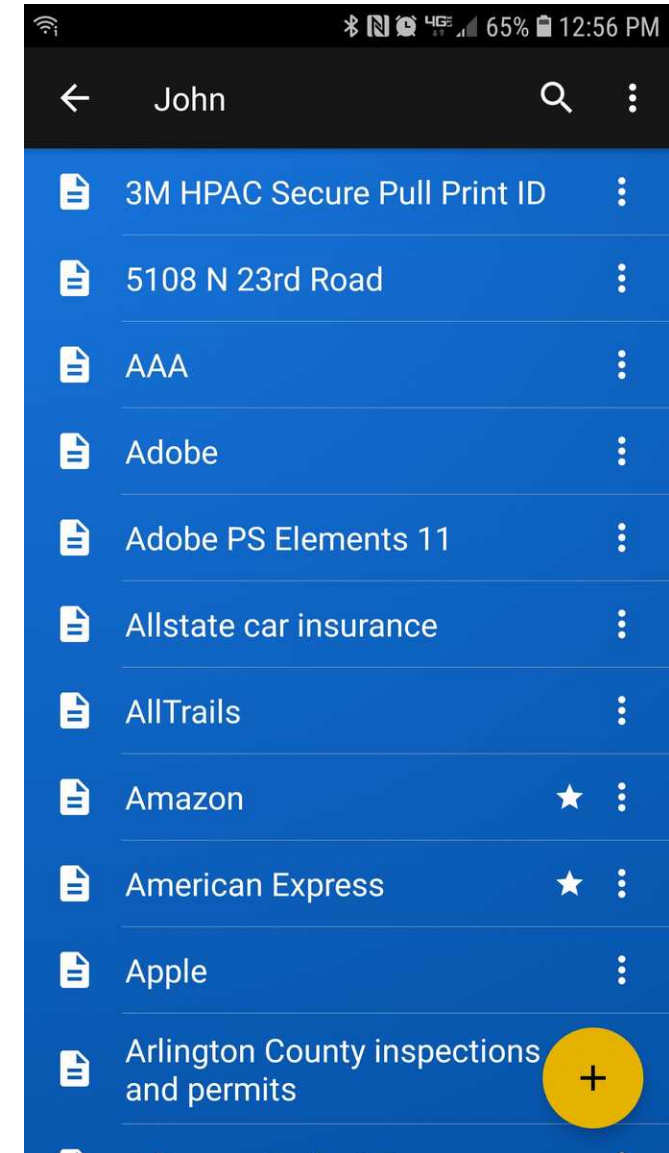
4G 65% 12:56 PM

John

3M HPAC Secure Pull Print ID

5108 N 23rd Road

AAA

Adobe

Adobe PS Elements 11

Allstate car insurance

AllTrails

Amazon

American Express

Apple

Arlington County inspections and permits

+